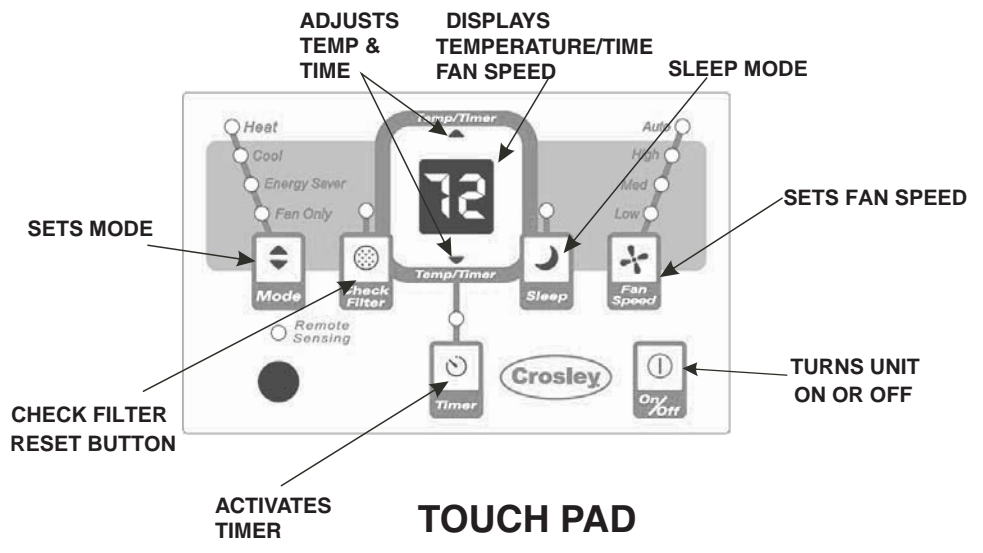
ADJUSTS TEMP & TIME

DISPLAYS TEMPERATURE/TIME FAN SPEED

SLEEP MODE

Temp/Timer

Heat

Cool

Energy Saver

Fan Only

72

Auto

High

Med

Low

SETS MODE

SETS FAN SPEED

Mode

Check Filter

Temp/Timer

Sleep

Fan Speed

Remote Sensing

Timer

Crosley

On/Off

TURNS UNIT ON OR OFF

CHECK FILTER RESET BUTTON

ACTIVATES TIMER

TOUCH PAD